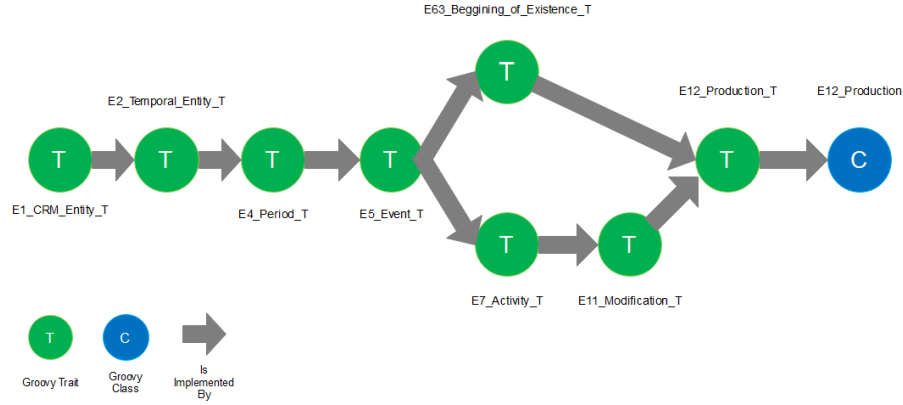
E63_Beggining_of_Existence_T

T

E2_Temporal_Entity_T

E12_Production_T

E12_Production

T

T

T

T

T

C

E1_CRM_Entity_T

E4_Period_T

E5_Event_T

T

T

E7_Activity_T

E11_Modification_T

T

C

Groovy Trait

Groovy Class

Is Implemented By